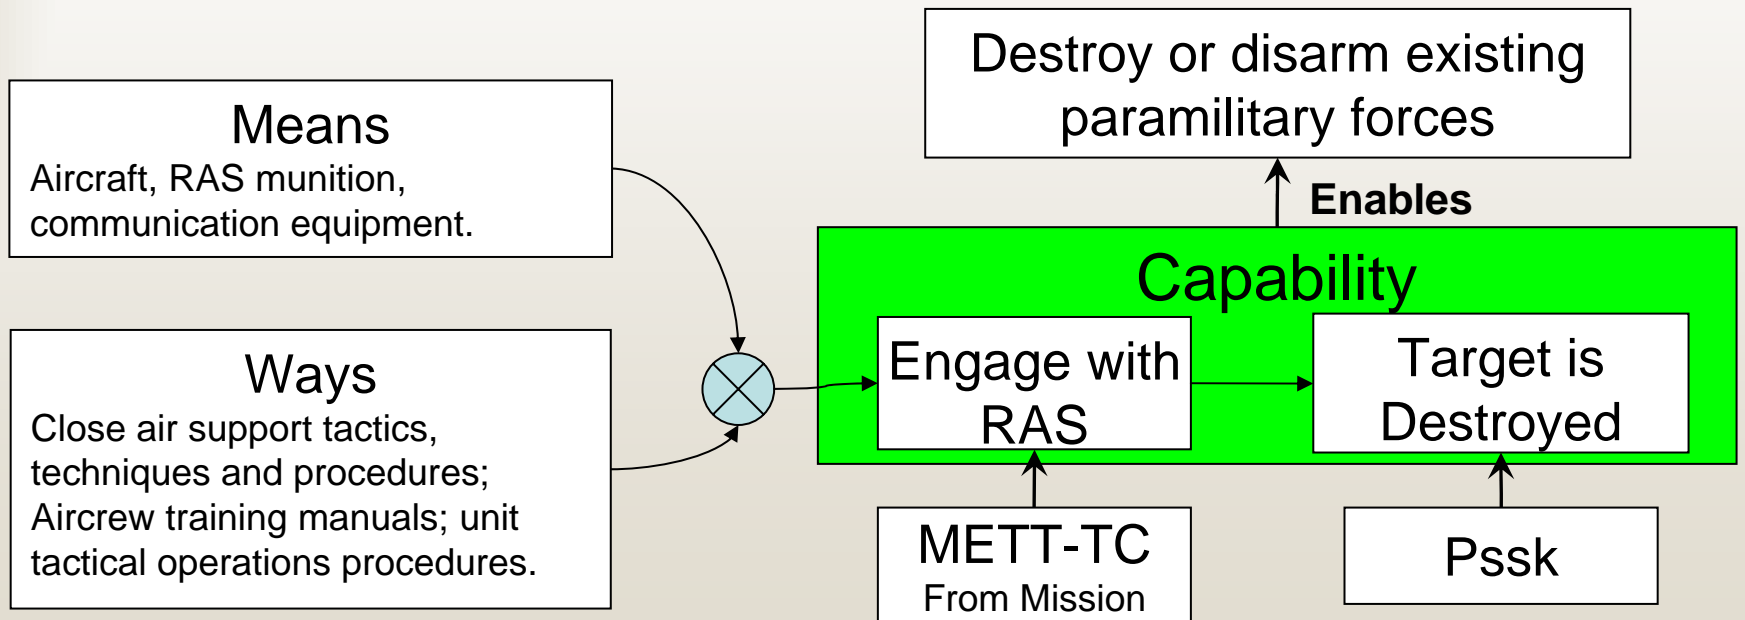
Means
Aircraft, RAS munition, communication equipment.

Ways
Close air support tactics, techniques and procedures; Aircrew training manuals; unit tactical operations procedures.

Destroy or disarm existing paramilitary forces

Enables

Capability

Engage with RAS

Target is Destroyed

METT-TC
From Mission

Pssk